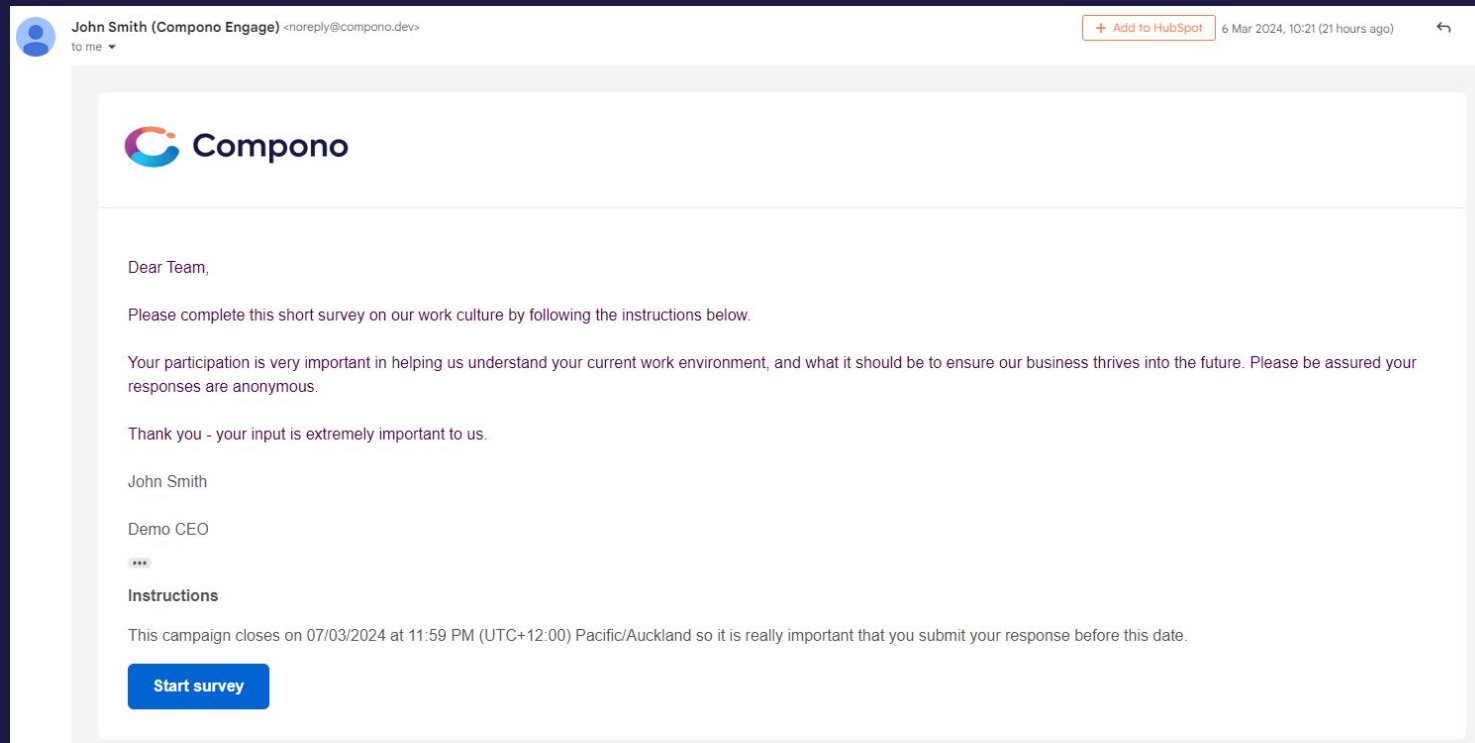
John Smith (Compono Engage) <noreply@compono.dev>
to me

+ Add to HubSpot 6 Mar 2024, 10:21 (21 hours ago)

Compono

Dear Team,

Please complete this short survey on our work culture by following the instructions below.

Your participation is very important in helping us understand your current work environment, and what it should be to ensure our business thrives into the future. Please be assured your responses are anonymous.

Thank you - your input is extremely important to us.

John Smith

Demo CEO

Instructions

This campaign closes on 07/03/2024 at 11:59 PM (UTC+12:00) Pacific/Auckland so it is really important that you submit your response before this date.

Start survey